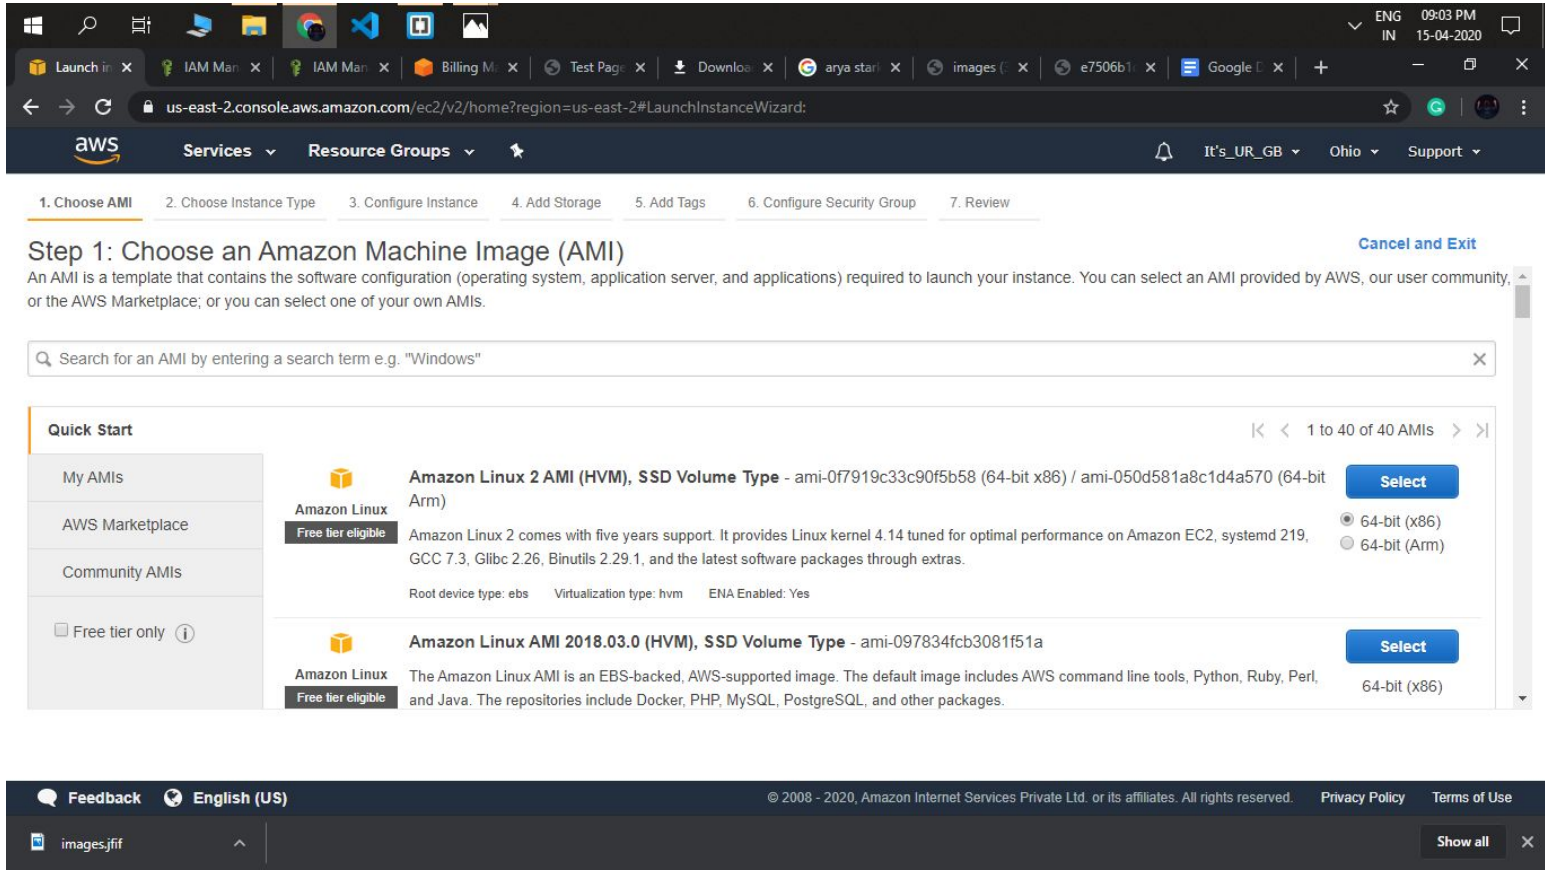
ENG IN 09:03 PM 15-04-2020

Launch in ✕ IAM Man ✕ IAM Man ✕ Billing M ✕ Test Page ✕ Downloa ✕ arya stari ✕ images ✕ e7506b1 ✕ Google ✕ +

us-east-2.console.aws.amazon.com/ec2/v2/home?region=us-east-2#LaunchInstanceWizard:

aws Services Resource Groups It's_UR_GB Ohio Support

1. Choose AMI 2. Choose Instance Type 3. Configure Instance 4. Add Storage 5. Add Tags 6. Configure Security Group 7. Review

Step 1: Choose an Amazon Machine Image (AMI)

Cancel and Exit

An AMI is a template that contains the software configuration (operating system, application server, and applications) required to launch your instance. You can select an AMI provided by AWS, our user community, or the AWS Marketplace; or you can select one of your own AMIs.

Search for an AMI by entering a search term e.g. "Windows"

Quick Start

1 to 40 of 40 AMIs

My AMIs

AWS Marketplace

Community AMIs

Free tier only

Amazon Linux
Free tier eligible

Amazon Linux 2 AMI (HVM), SSD Volume Type - ami-0f7919c33c90f5b58 (64-bit x86) / ami-050d581a8c1d4a570 (64-bit Arm)

Amazon Linux 2 comes with five years support. It provides Linux kernel 4.14 tuned for optimal performance on Amazon EC2, systemd 219, GCC 7.3, Glibc 2.26, Binutils 2.29.1, and the latest software packages through extras.

Root device type: ebs Virtualization type: hvm ENA Enabled: Yes

Select

64-bit (x86)
64-bit (Arm)

Amazon Linux
Free tier eligible

Amazon Linux AMI 2018.03.0 (HVM), SSD Volume Type - ami-097834fcb3081f51a

The Amazon Linux AMI is an EBS-backed, AWS-supported image. The default image includes AWS command line tools, Python, Ruby, Perl, and Java. The repositories include Docker, PHP, MySQL, PostgreSQL, and other packages.

Select

64-bit (x86)

Feedback English (US) © 2008 - 2020, Amazon Internet Services Private Ltd. or its affiliates. All rights reserved. Privacy Policy Terms of Use

images.jfif Show all